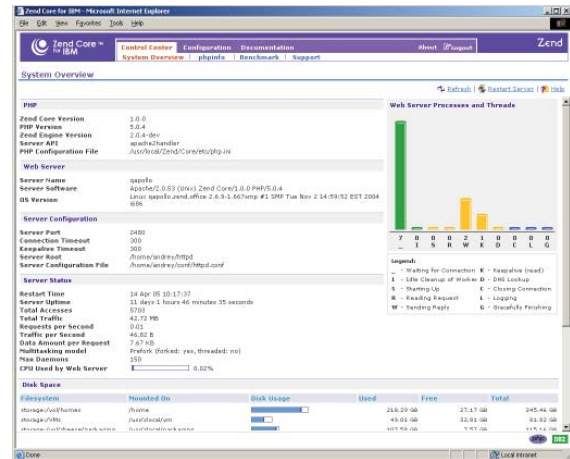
Zend Core for IBM - Microsoft Internet Explorer

File Edit View Favorites Tools Help

Zend Core for IBM

Control Center | Configuration | Documentation
System Overview | phpinfo | Benchmark | Support

About | Logout

Zend

System Overview

Refresh | Restart Server | Help

PHP

| | |
|---|---|
| Zend Core Version | 1.0.0 |
| PHP Version | 5.0.4 |
| Zend Engine Version | 2.0.4-dev |
| Server API | apache2handler |
| PHP Configuration File | /usr/local/Zend/Core/etc/php.ini |

Web Server

| | |
|---|---|
| Server Name | qapollo |
| Server Software | Apache/2.0.53 (Unix) Zend Core/1.0.0 PHP/5.0.4 |
| OS Version | Linux qapollo.zend.office 2.6.9-1.667smp #1 SMP Tue Nov 2 14:59:52 EST 2004 i686 |

Server Configuration

| | |
|---|---|
| Server Port | 2480 |
| Connection Timeout | 300 |
| Keepalive Timeout | 300 |
| Server Root | /home/andrey/httpd |
| Server Configuration File | /home/andrey/conf/httpd.conf |

Server Status

| | |
|---|---|
| Restart Time | 14 Apr 05 10:17:37 |
| Server Uptime | 11 days 1 hours 46 minutes 35 seconds |
| Total Accesses | 5703 |
| Total Traffic | 42.72 MB |
| Requests per Second | 0.01 |
| Traffic per Request | 46.82 B |
| Data Amount per Request | 7.67 KB |
| Multitasking model | Prefork (forked: yes, threaded: no) |
| Max Daemons | 150 |
| CPU Used by Web Server | 6.02% |

Web Server Processes and Threads

| 7 | 0 | 0 | 2 | 1 | 0 | 0 | 0 | 0 |
|---|---|---|---|---|---|---|---|---|
| _ | I | S | R | W | K | D | C | L | G |

Legend:
_ - Waiting for Connection K - Keepalive (read)
I - Idle Cleanup of Worker D - DNS Lookup
S - Starting Up C - Closing Connection
R - Reading Request L - Logging
W - Sending Reply G - Gracefully Finishing

Disk Space

| Filesystem | Mounted On | Disk Usage | Used | Free | Total |
|---|---|---|---|---|---|
| storage:/vol/homes | /home | | 218.39 GB | 27.17 GB | 245.46 GB |
| storage:/VMs | /usr/local/vm | | 49.01 GB | 32.91 GB | 81.92 GB |
| storage:/vol/freeze/packaging | /usr/local/packaging | | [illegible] | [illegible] | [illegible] |

Done | Local intranet